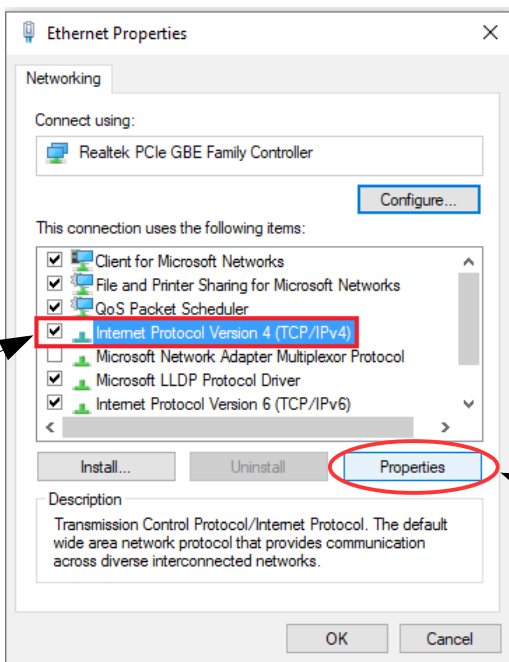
Ethernet Properties

Networking

Connect using:

Realtek PCIe GBE Family Controller

Configure...

This connection uses the following items:

Client for Microsoft Networks
File and Printer Sharing for Microsoft Networks
QoS Packet Scheduler
Internet Protocol Version 4 (TCP/IPv4)
Microsoft Network Adapter Multiplexor Protocol
Microsoft LLDP Protocol Driver
Internet Protocol Version 6 (TCP/IPv6)

Install...
Uninstall
Properties

Description

Transmission Control Protocol/Internet Protocol. The default wide area network protocol that provides communication across diverse interconnected networks.

OK
Cancel